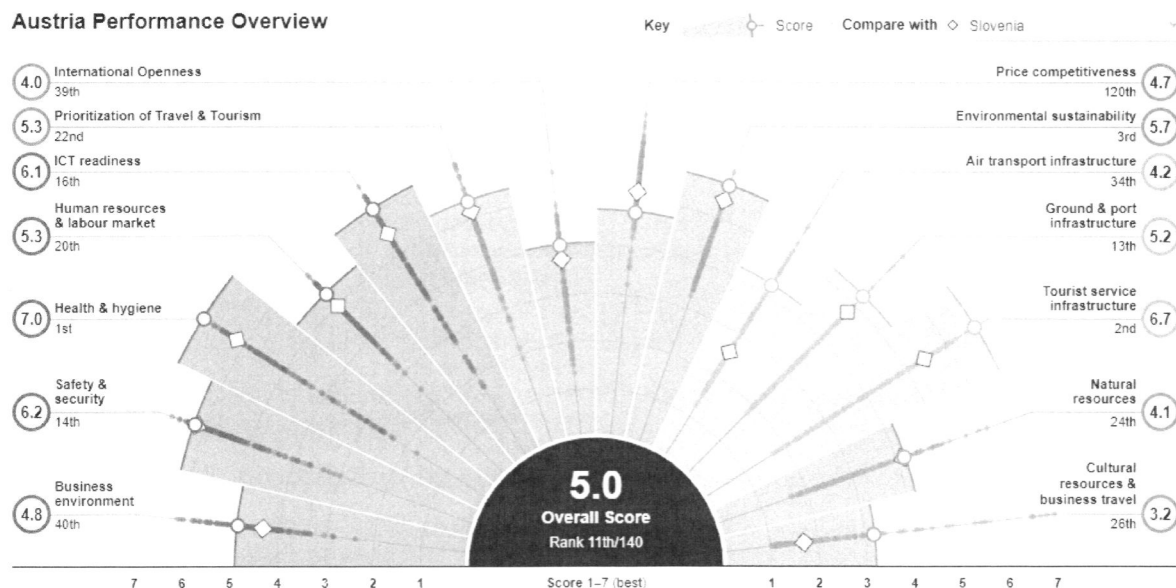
Austria Performance Overview

Key Score Compare with ◇ Slovenia

4.0 International Openness 39th

5.3 Prioritization of Travel & Tourism 22nd

6.1 ICT readiness 16th

5.3 Human resources & labour market 20th

7.0 Health & hygiene 1st

6.2 Safety & security 14th

4.8 Business environment 40th

Price competitiveness 120th 4.7

Environmental sustainability 3rd 5.7

Air transport infrastructure 34th 4.2

Ground & port infrastructure 13th 5.2

Tourist service infrastructure 2nd 6.7

Natural resources 24th 4.1

Cultural resources & business travel 26th 3.2

5.0
Overall Score
Rank 11th/140

7 6 5 4 3 2 1 Score 1–7 (best) 1 2 3 4 5 6 7